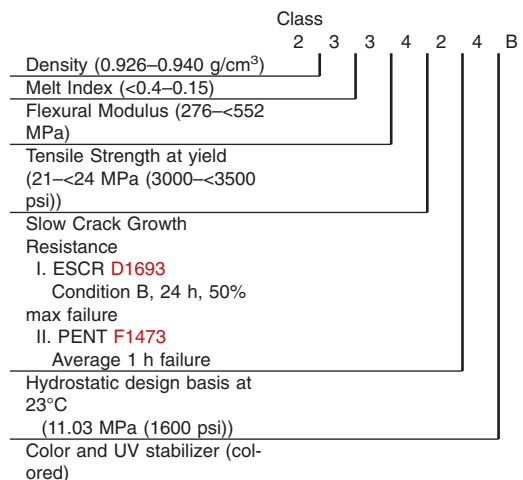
Class
2 3 3 4 2 4 B

Density (0.926–0.940 g/cm$^3$)
Melt Index (<0.4–0.15)
Flexural Modulus (276–<552 MPa)
Tensile Strength at yield (21–<24 MPa (3000–<3500 psi))
Slow Crack Growth Resistance
I. ESCR D1693
Condition B, 24 h, 50% max failure
II. PENT F1473
Average 1 h failure
Hydrostatic design basis at 23°C
(11.03 MPa (1600 psi))
Color and UV stabilizer (colored)